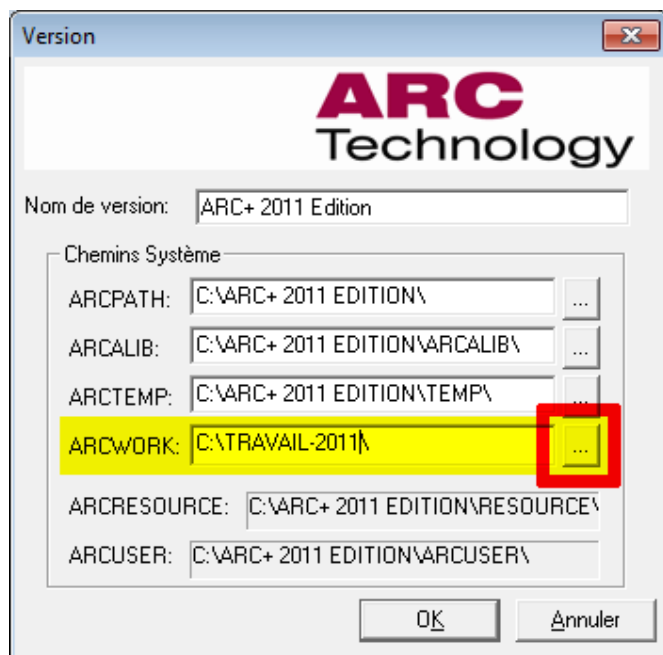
Version

ARC
Technology

Nom de version: ARC+ 2011 Edition

Chemins Système

ARCPATH: C:\ARC+ 2011 EDITION\ ...

ARCALIB: C:\ARC+ 2011 EDITION\ARCALIB\ ...

ARCTEMP: C:\ARC+ 2011 EDITION\TEMP\ ...

ARCWORK: C:\TRAVAIL-2011\ ...

ARCRESOURCE: C:\ARC+ 2011 EDITION\RESOURCE\

ARCUSER: C:\ARC+ 2011 EDITION\ARCUSER\

OK Annuler